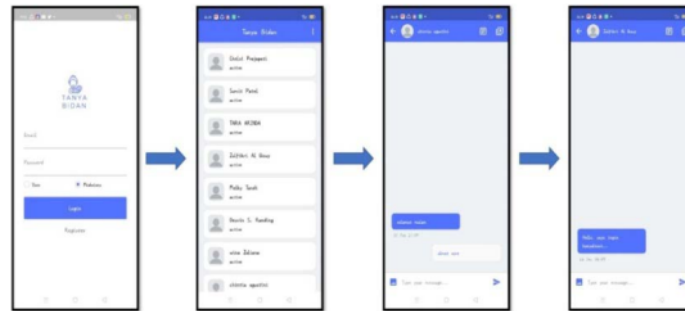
TANYA BIDAN

Email

Password

User

Midwives

Login

Register

Tanya Bidan

Endah Prajapati
active

Sarah Putri
active

TARA ABIDA
active

Sitihni Al Unay
active

Meiby Sarah
active

Dharta S. Handing
active

wina Zalena
active

shinta agustini

shinta agustini

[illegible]

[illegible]

Type your message...

Sitihni Al Unay

Halo, ana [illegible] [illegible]

Type your message...